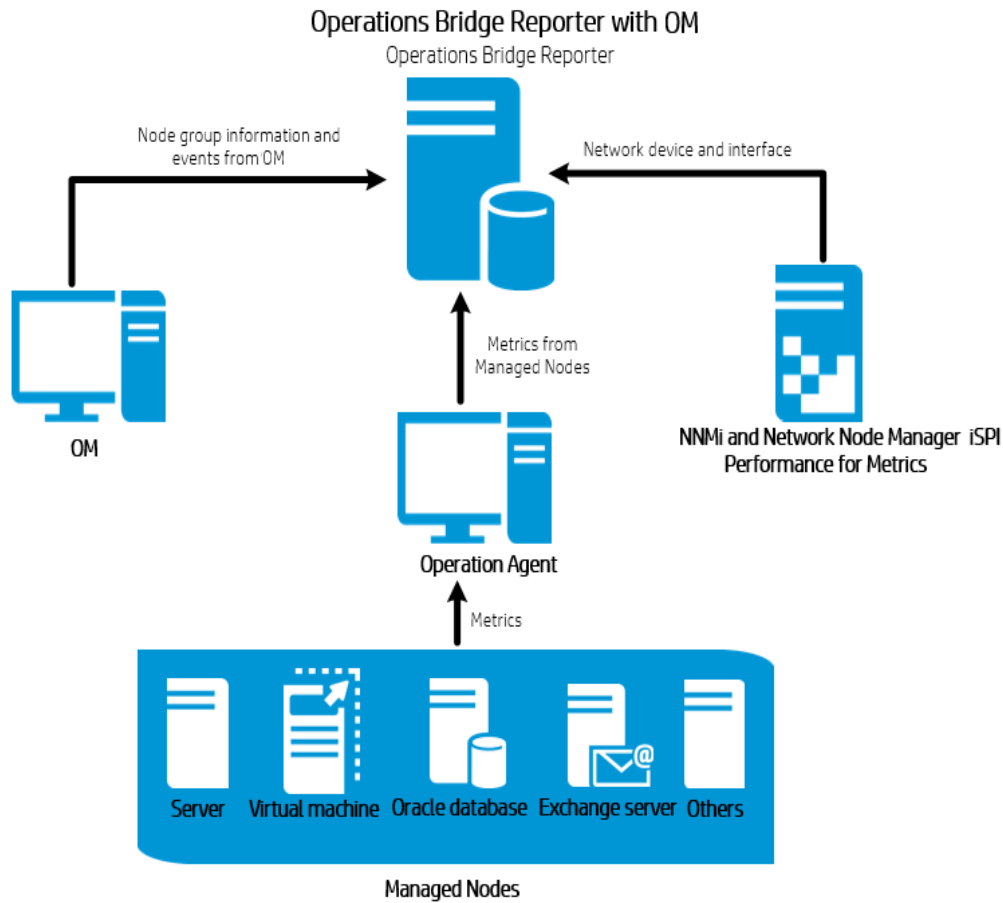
Operations Bridge Reporter with OM

Operations Bridge Reporter

Node group information and events from OM

Network device and interface

OM

Metrics from Managed Nodes

NNMi and Network Node Manager iSPI Performance for Metrics

Operation Agent

Metrics

Server

Virtual machine

Oracle database

Exchange server

Others

Managed Nodes